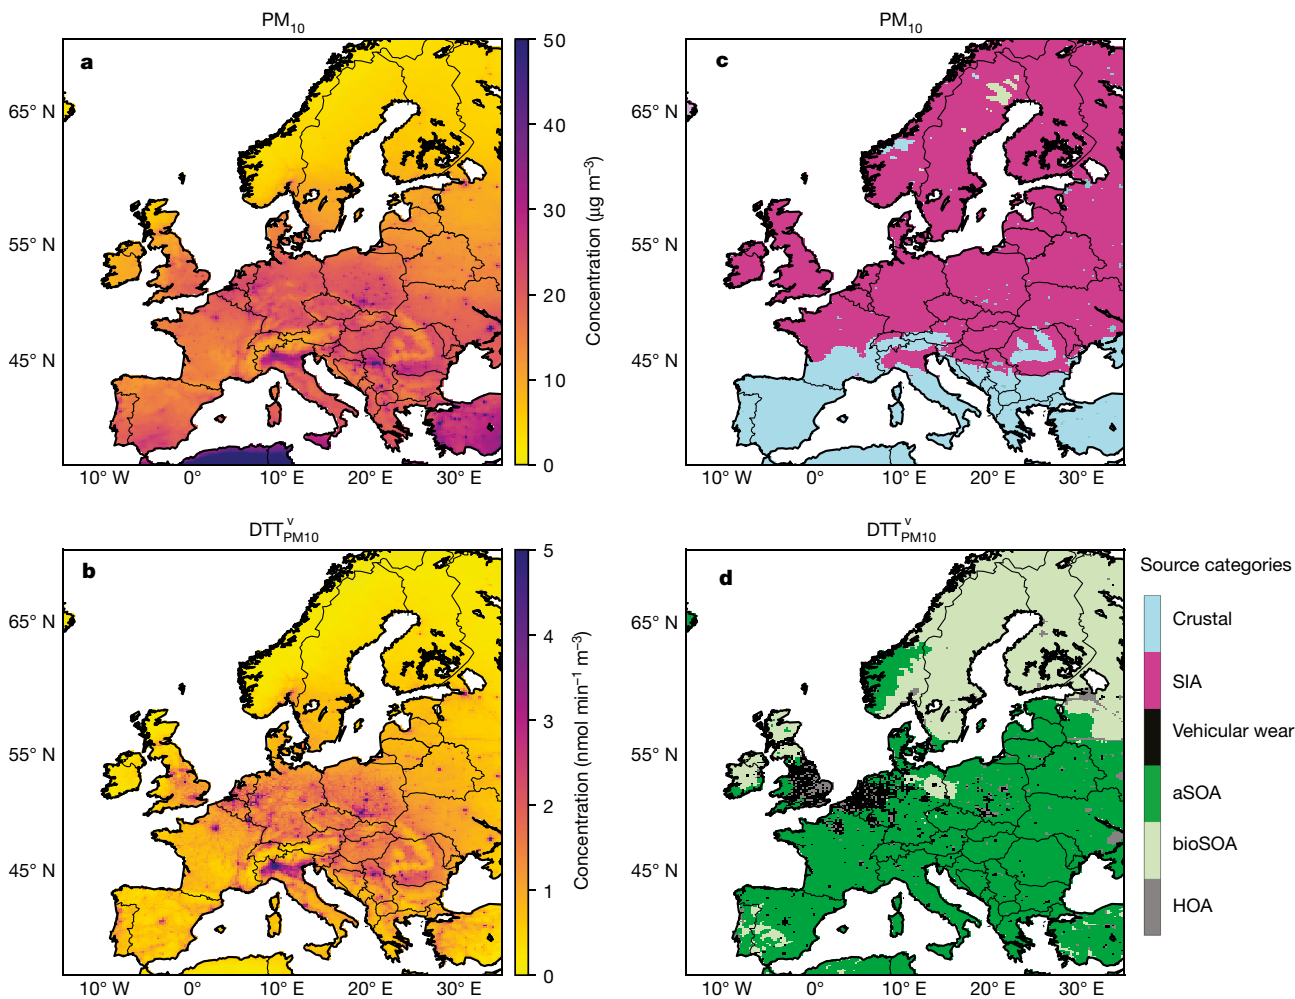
$PM_{10}$

a

65° N

55° N

45° N

10° W 0° 10° E 20° E 30° E

50
40
30
20
10
0

Concentration (μg $m^{-3}$)

$PM_{10}$

c

65° N

55° N

45° N

10° W 0° 10° E 20° E 30° E

$DTT^{v}_{PM10}$

b

65° N

55° N

45° N

10° W 0° 10° E 20° E 30° E

5
4
3
2
1
0

Concentration (nmol $min^{-1}$ $m^{-3}$)

$DTT^{v}_{PM10}$

d

65° N

55° N

45° N

10° W 0° 10° E 20° E 30° E

Source categories

Crustal

SIA

Vehicular wear

aSOA

bioSOA

HOA